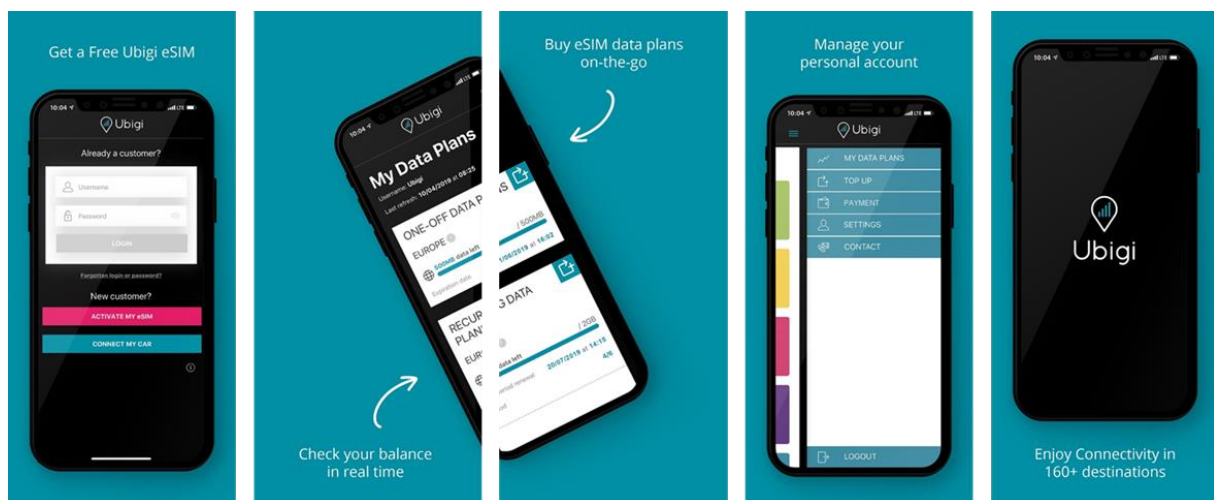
Get a Free Ubigi eSIM

10:04

Ubigi

Already a customer?

Username

Password

LOGIN

Forgotten login or password?

New customer?

ACTIVATE MY eSIM

CONNECT MY CAR

10:04

Ubigi

My Data Plans

Username: Ubigi

Last refresh: 10/04/2019 at 08:25

ONE-OFF DATA P

EUROPE

500MB data left

Expiration date

RECU PLAN

EUR

Check your balance in real time

Buy eSIM data plans on-the-go

/ 500MB

1/06/2019 at 16:02

G DATA

/ 2GB

data left

20/07/2019 at 14:15

4/6

Manage your personal account

10:04

Ubigi

MY DATA PLANS

TOP UP

PAYMENT

SETTINGS

CONTACT

LOGOUT

10:04

Ubigi

Enjoy Connectivity in 160+ destinations